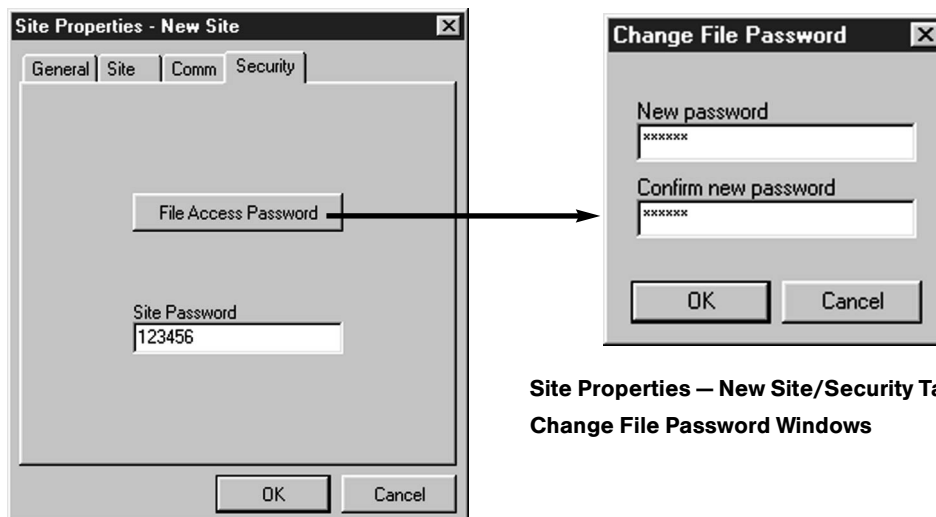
Site Properties - New Site

General | Site | Comm | Security

File Access Password

Site Password
123456

OK | Cancel

Change File Password

New password
******

Confirm new password
******

OK | Cancel

Site Properties — New Site/Security Ta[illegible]
Change File Password Windows